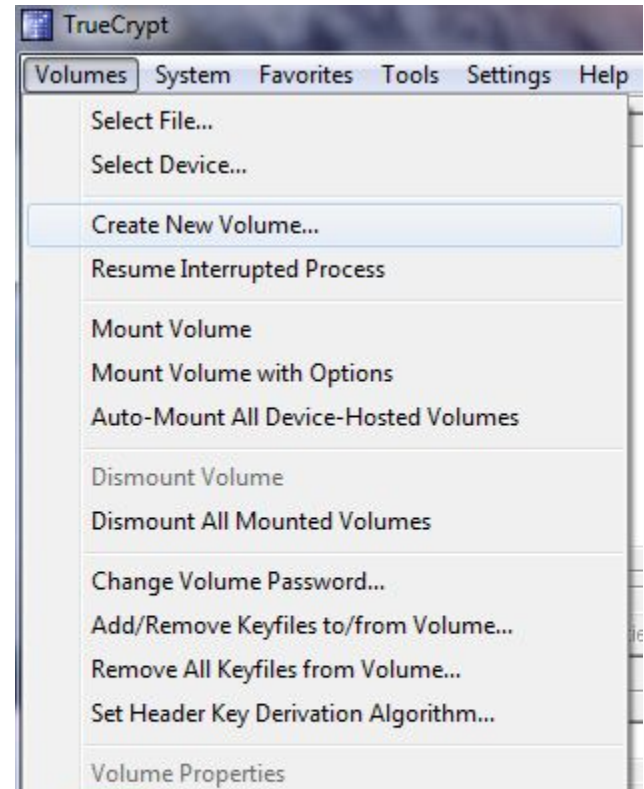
TrueCrypt

Volumes System Favorites Tools Settings Help

Select File...
Select Device...

Create New Volume...
Resume Interrupted Process

Mount Volume
Mount Volume with Options
Auto-Mount All Device-Hosted Volumes

Dismount Volume
Dismount All Mounted Volumes

Change Volume Password...
Add/Remove Keyfiles to/from Volume...
Remove All Keyfiles from Volume...
Set Header Key Derivation Algorithm...

Volume Properties